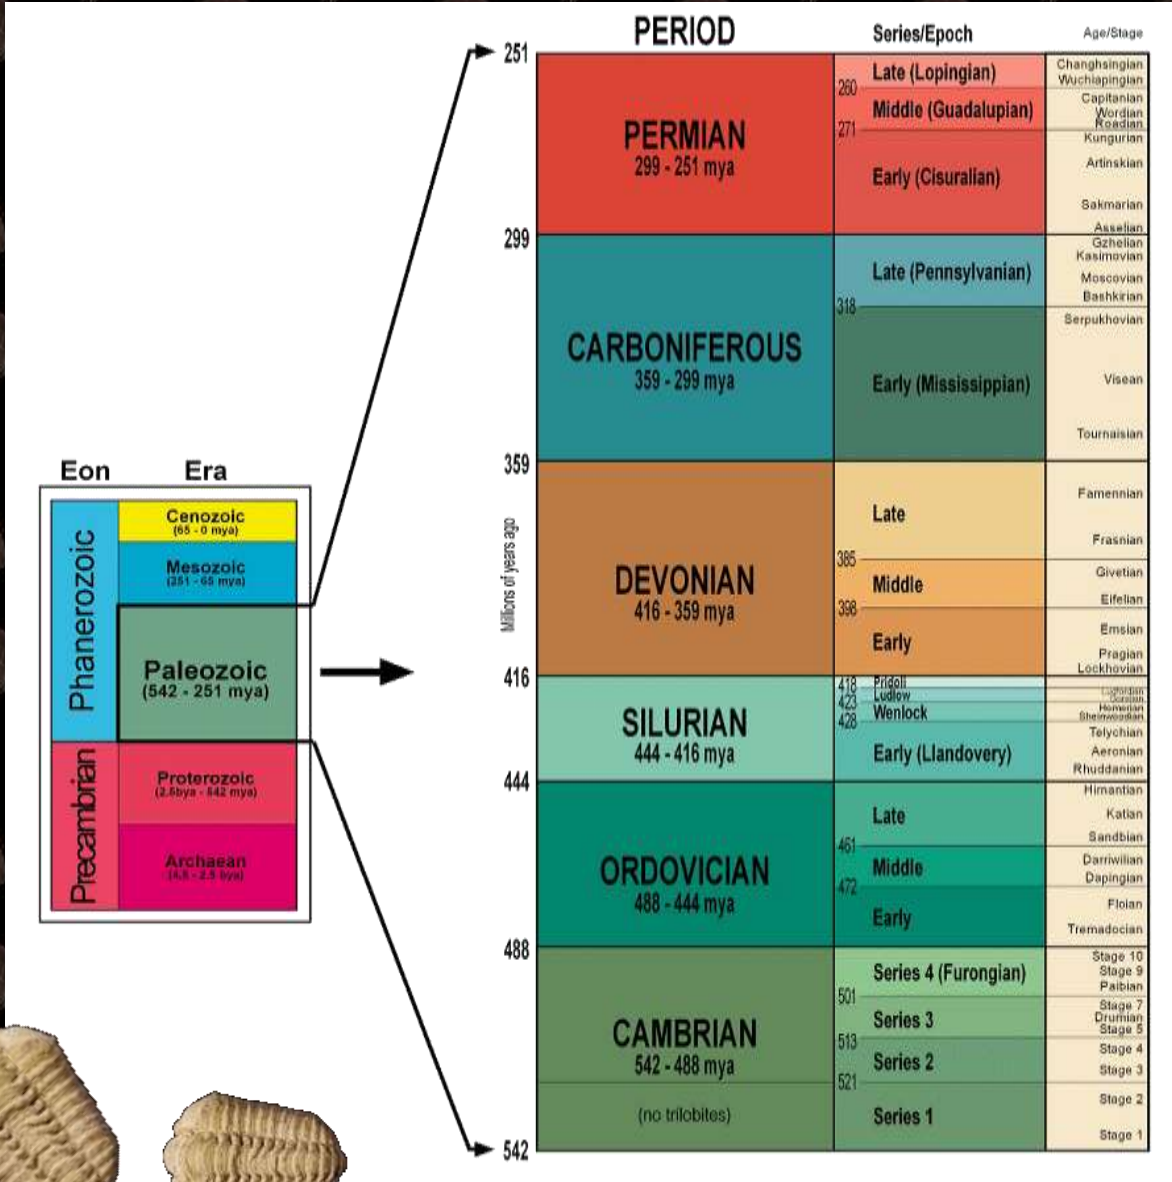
Eon Era

Phanerozoic

Cenozoic (65 - 0 mya)

Mesozoic (251 - 65 mya)

Paleozoic (542 - 251 mya)

Precambrian

Proterozoic (2.5bya - 542 mya)

Archaean (4.5 - 2.5 bya)

PERIOD

Series/Epoch

Age/Stage

Millions of years ago

251

PERMIAN 299 - 251 mya

Late (Lopingian)
260
Middle (Guadalupian)
271
Early (Cisuralian)

Changhsingian
Wuchiapingian
Capitanian
Wordian
Roadian
Kungurian
Artinskian
Sakmarian
Asselian

299

CARBONIFEROUS 359 - 299 mya

Late (Pennsylvanian)
318
Early (Mississippian)

Gzhelian
Kasimovian
Moscovian
Bashkirian
Serpukhovian
Visean
Tournaisian

359

DEVONIAN 416 - 359 mya

Late
385
Middle
398
Early

Famennian
Frasnian
Givetian
Eifelian
Emsian
Pragian
Lockhovian

416

SILURIAN 444 - 416 mya

418 Pridoli
423 Ludlow
428 Wenlock
Early (Llandovery)

Ludfordian
Gorstian
Homerian
Sheinwoodian
Telychian
Aeronian
Rhuddanian

444

ORDOVICIAN 488 - 444 mya

Late
461
Middle
472
Early

Himantian
Katian
Sandbian
Darriwilian
Dapingian
Floian
Tremadocian

488

CAMBRIAN 542 - 488 mya

(no trilobites)

Series 4 (Furongian)
501
Series 3
513
Series 2
521
Series 1

Stage 10
Stage 9
Paibian
Stage 7
Drumian
Stage 5
Stage 4
Stage 3
Stage 2
Stage 1

542